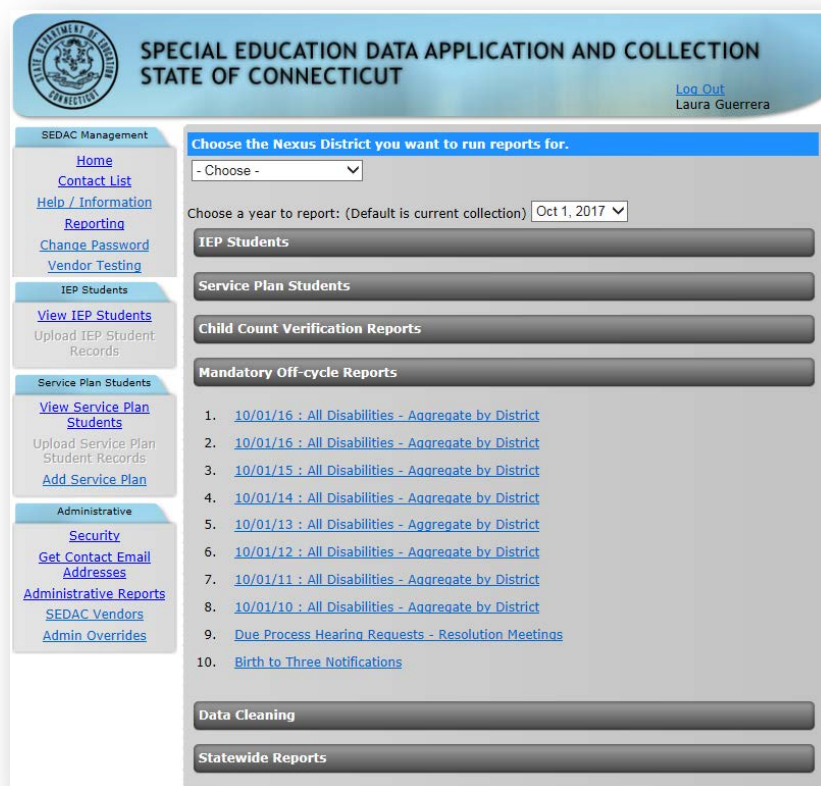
STATE DEPARTMENT OF EDUCATION CONNECTICUT

SPECIAL EDUCATION DATA APPLICATION AND COLLECTION
STATE OF CONNECTICUT

Log Out
Laura Guerrera

SEDAC Management
Home
Contact List
Help / Information
Reporting
Change Password
Vendor Testing

IEP Students
View IEP Students
Upload IEP Student Records

Service Plan Students
View Service Plan Students
Upload Service Plan Student Records
Add Service Plan

Administrative
Security
Get Contact Email Addresses
Administrative Reports
SEDAC Vendors
Admin Overrides

Choose the Nexus District you want to run reports for.
- Choose -

Choose a year to report: (Default is current collection) Oct 1, 2017

IEP Students

Service Plan Students

Child Count Verification Reports

Mandatory Off-cycle Reports

1. 10/01/16 : All Disabilities - Aggregate by District
2. 10/01/16 : All Disabilities - Aggregate by District
3. 10/01/15 : All Disabilities - Aggregate by District
4. 10/01/14 : All Disabilities - Aggregate by District
5. 10/01/13 : All Disabilities - Aggregate by District
6. 10/01/12 : All Disabilities - Aggregate by District
7. 10/01/11 : All Disabilities - Aggregate by District
8. 10/01/10 : All Disabilities - Aggregate by District
9. Due Process Hearing Requests - Resolution Meetings
10. Birth to Three Notifications

Data Cleaning

Statewide Reports